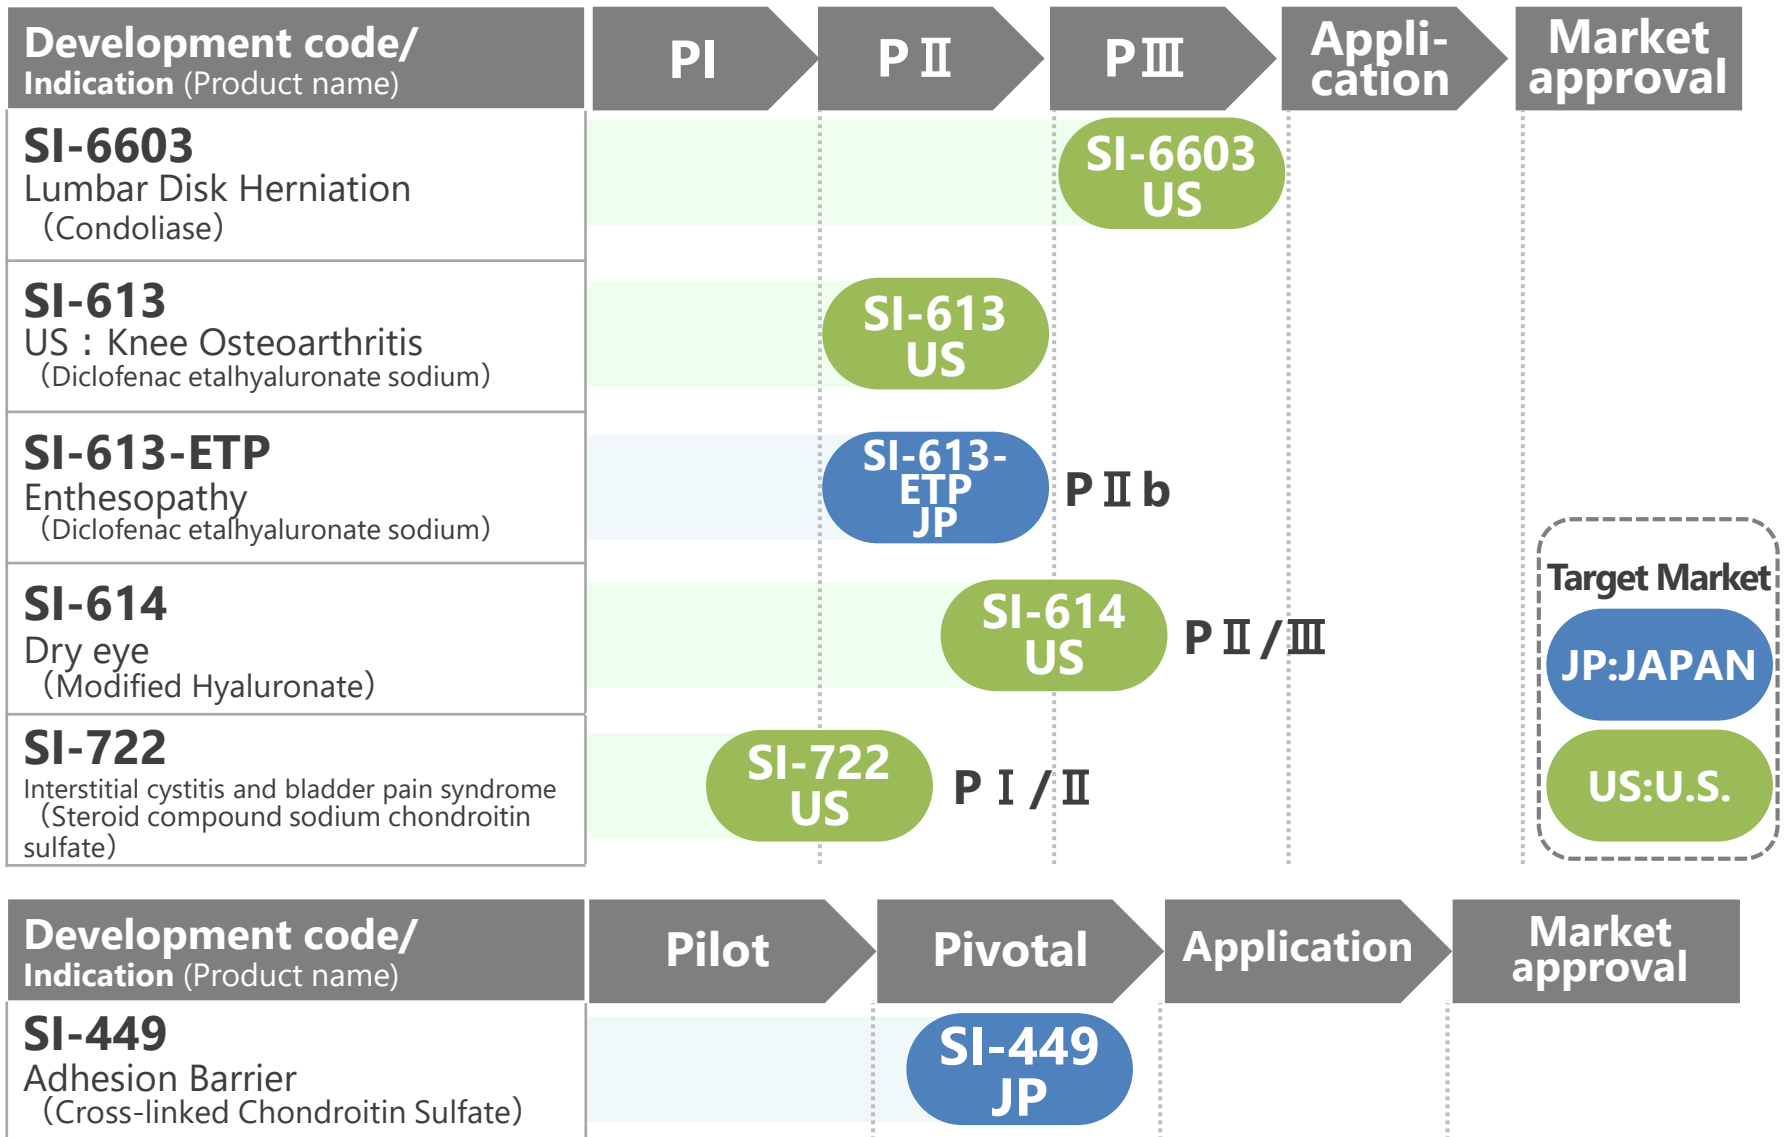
| Development code/ Indication (Product name) | PI | PⅡ | PⅢ | Application | Market approval |
|---|---|---|---|---|---|
| SI-6603 Lumbar Disk Herniation (Condoliase) | | | SI-6603 US | | |
| SI-613 US : Knee Osteoarthritis (Diclofenac etalhyaluronate sodium) | | SI-613 US | | | |
| SI-613-ETP Enthesopathy (Diclofenac etalhyaluronate sodium) | | SI-613-ETP JP | PⅡb | | |
| SI-614 Dry eye (Modified Hyaluronate) | | SI-614 US | PⅡ/Ⅲ | | |
| SI-722 Interstitial cystitis and bladder pain syndrome (Steroid compound sodium chondroitin sulfate) | SI-722 US | PⅠ/Ⅱ | | | |

Target Market
JP:JAPAN
US:U.S.

| Development code/ Indication (Product name) | Pilot | Pivotal | Application | Market approval |
|---|---|---|---|---|
| SI-449 Adhesion Barrier (Cross-linked Chondroitin Sulfate) | | SI-449 JP | | |